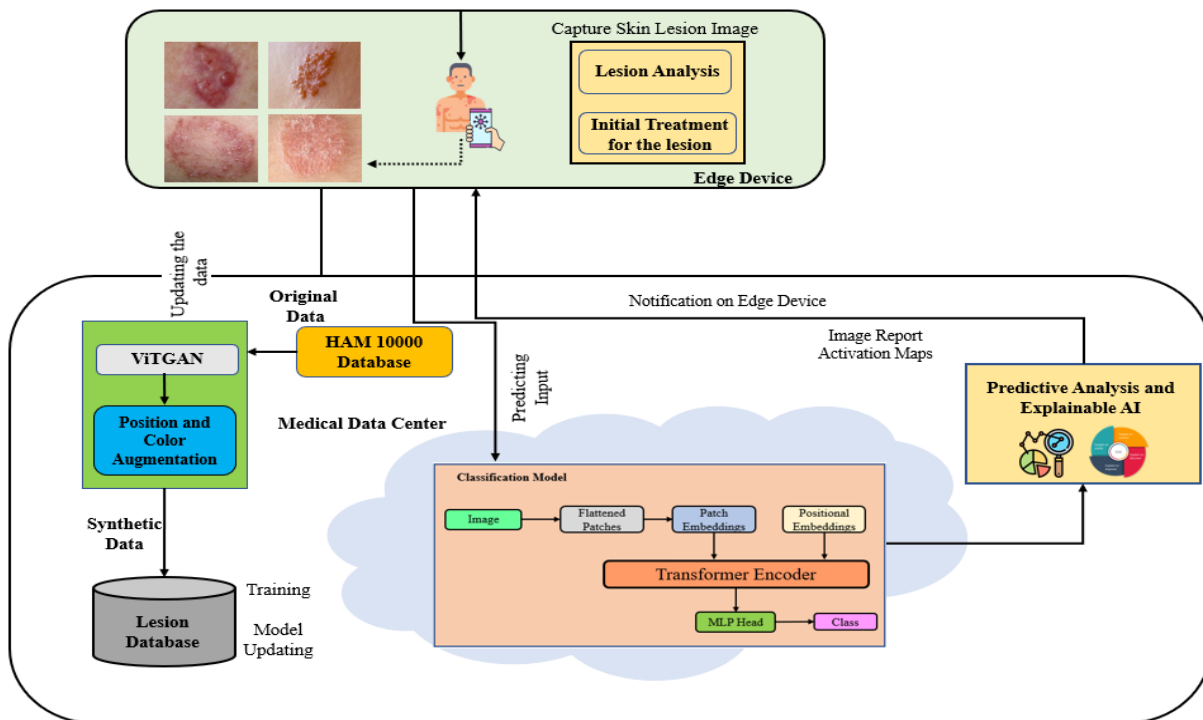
Capture Skin Lesion Image

Lesion Analysis

Initial Treatment for the lesion

Edge Device

Updating the data

Original Data

HAM 10000 Database

ViTGAN

Position and Color Augmentation

Medical Data Center

Predicting Input

Notification on Edge Device

Image Report
Activation Maps

Predictive Analysis and Explainable AI

Synthetic Data

Lesion Database

Training

Model Updating

Classification Model

Image

Flattened Patches

Patch Embeddings

Positional Embeddings

Transformer Encoder

MLP Head

Class